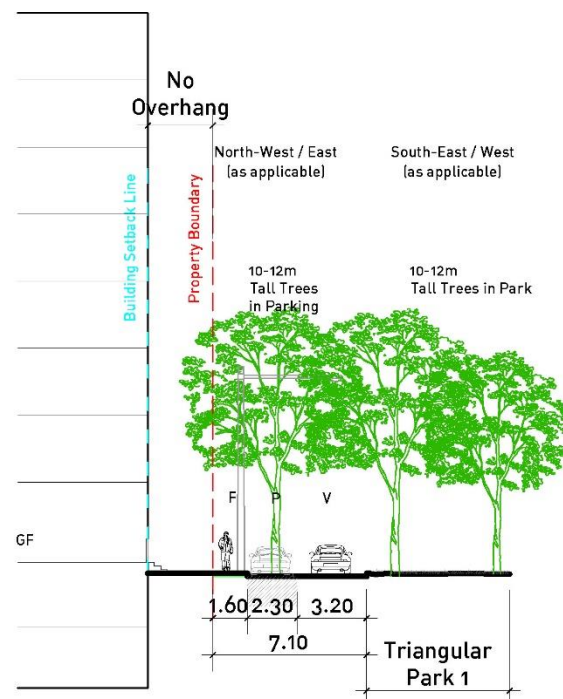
No Overhang

North-West / East (as applicable)

South-East / West (as applicable)

Building Setback Line

Property Boundary

10-12m Tall Trees in Parking

10-12m Tall Trees in Park

F P V

GF

1.60 2.30 3.20

7.10

Triangular Park 1